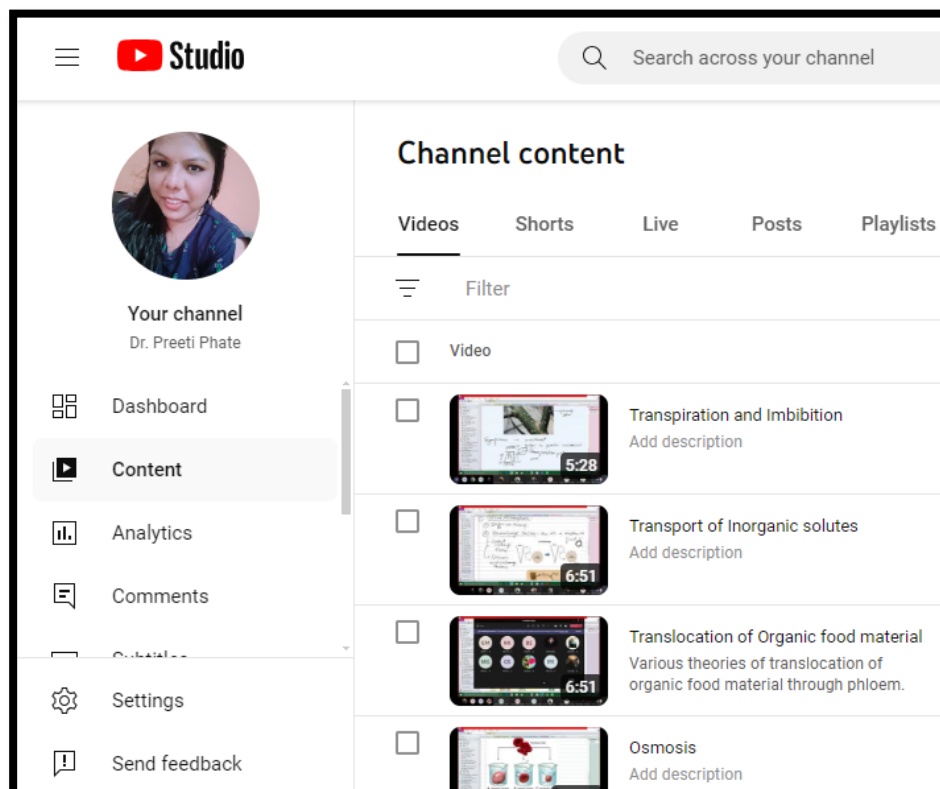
Studio

Search across your channel

Your channel
Dr. Preeti Phate

Dashboard

Content

Analytics

Comments

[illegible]

Settings

Send feedback

Channel content

Videos Shorts Live Posts Playlists

Filter

Video

5:28
Transpiration and Imbibition
Add description

6:51
Transport of Inorganic solutes
Add description

6:51
Translocation of Organic food material
Various theories of translocation of organic food material through phloem.

Osmosis
Add description